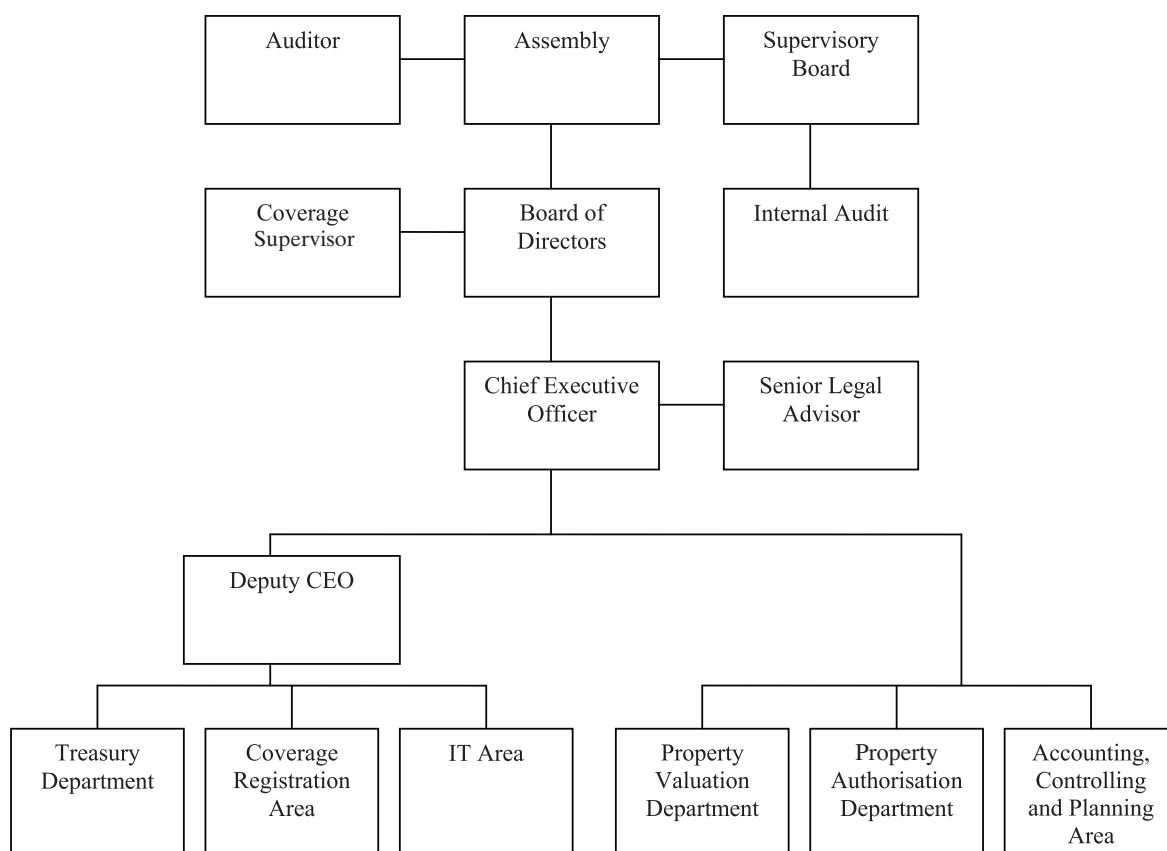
Auditor

Assembly

Supervisory Board

Coverage Supervisor

Board of Directors

Internal Audit

Chief Executive Officer

Senior Legal Advisor

Deputy CEO

Treasury Department

Coverage Registration Area

IT Area

Property Valuation Department

Property Authorisation Department

Accounting, Controlling and Planning Area